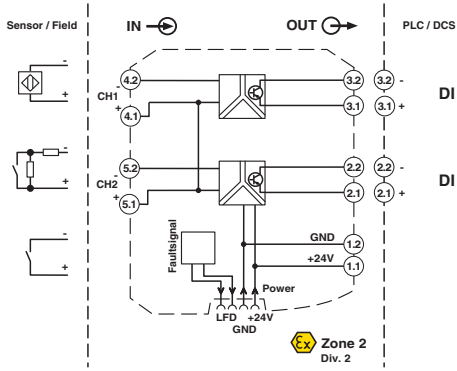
Sensor / Field

IN

OUT

PLC / DCS

-
+

-
+

-
+

CH1

-
4.2

+
4.1

CH2

-
5.2

+
5.1

3.2
3.1
2.2
2.1

3.2 -
3.1 +
2.2 -
2.1 +

DI

DI

Faultsignal

GND
1.2
+24V
1.1

Power

LFD
GND
+24V

Ex Zone 2
Div. 2